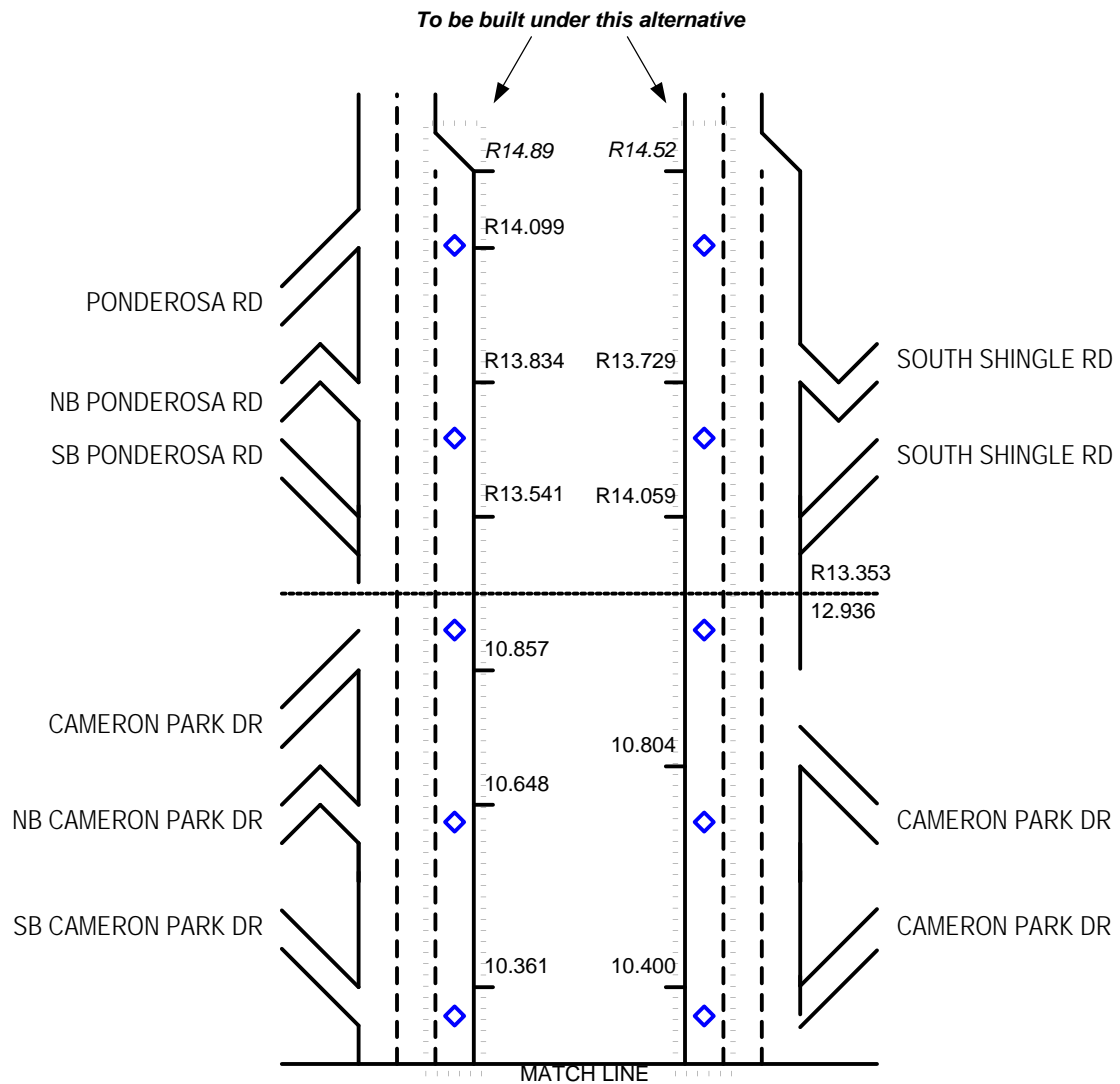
To be built under this alternative

R14.89
R14.52

R14.099

PONDEROSA RD

R13.834
R13.729
SOUTH SHINGLE RD

NB PONDEROSA RD

SB PONDEROSA RD
SOUTH SHINGLE RD

R13.541
R14.059

R13.353
12.936

10.857

CAMERON PARK DR

10.804

10.648

NB CAMERON PARK DR
CAMERON PARK DR

SB CAMERON PARK DR
CAMERON PARK DR

10.361
10.400

MATCH LINE